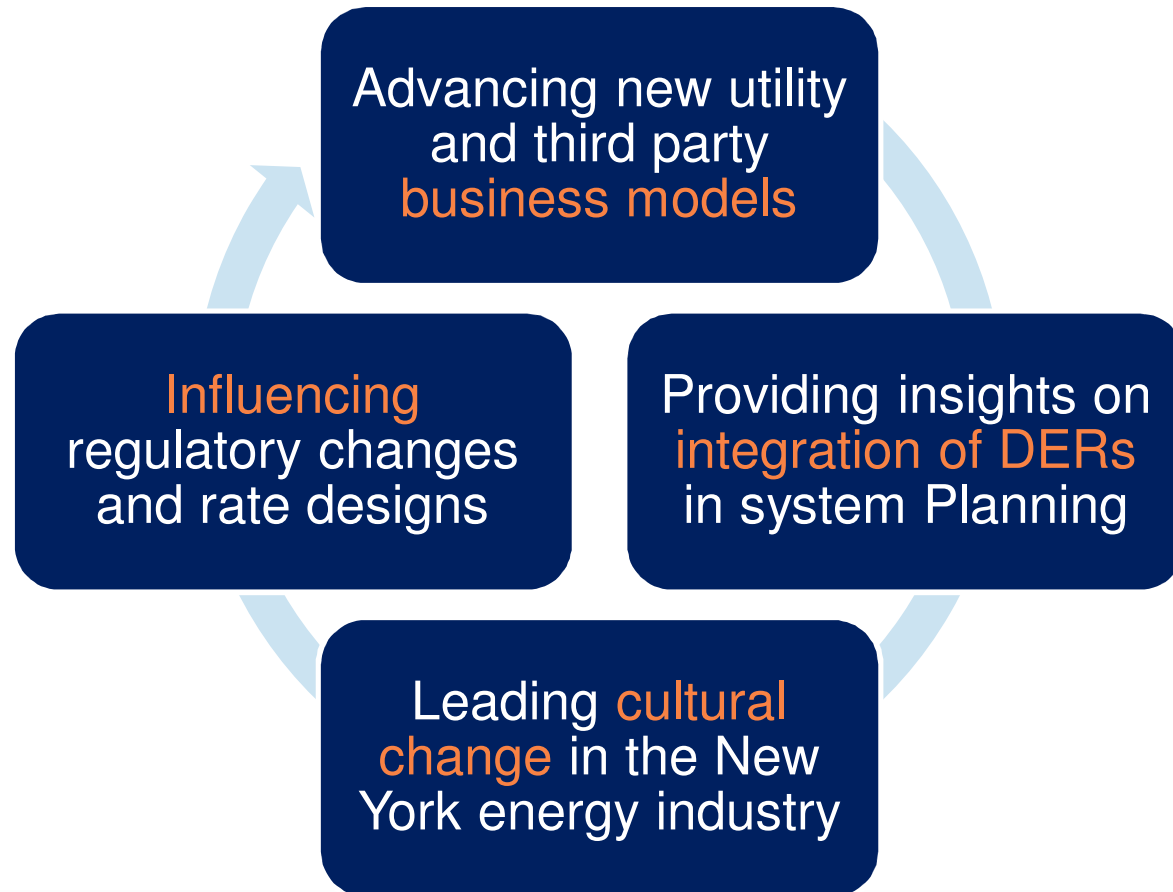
Advancing new utility and third party business models

Providing insights on integration of DERs in system Planning

Leading cultural change in the New York energy industry

Influencing regulatory changes and rate designs